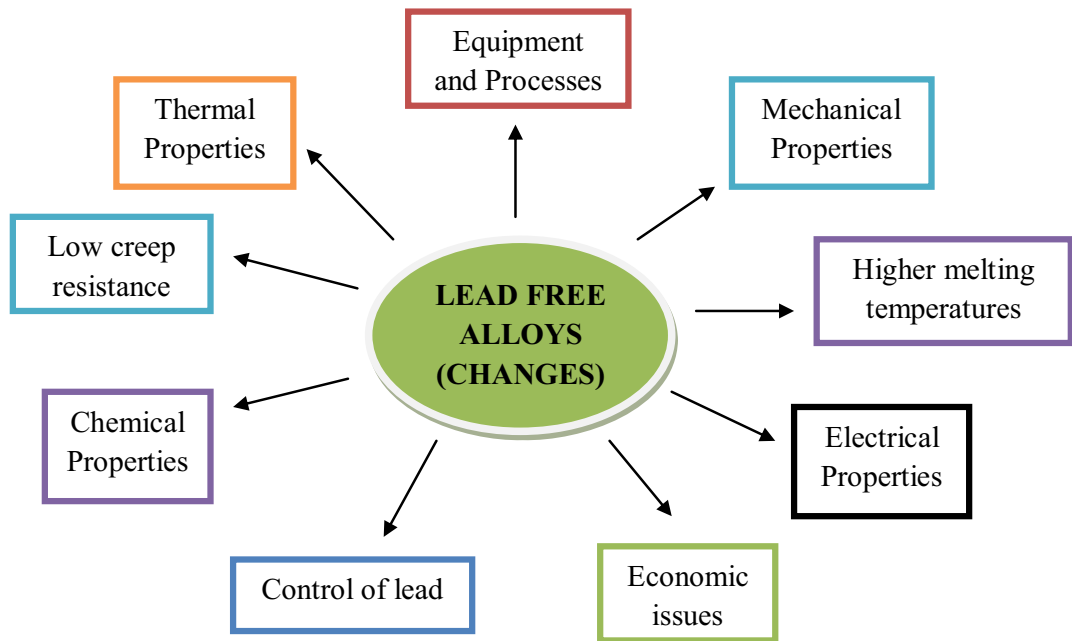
LEAD FREE ALLOYS (CHANGES)

Equipment and Processes

Thermal Properties

Mechanical Properties

Low creep resistance

Higher melting temperatures

Chemical Properties

Electrical Properties

Control of lead

Economic issues